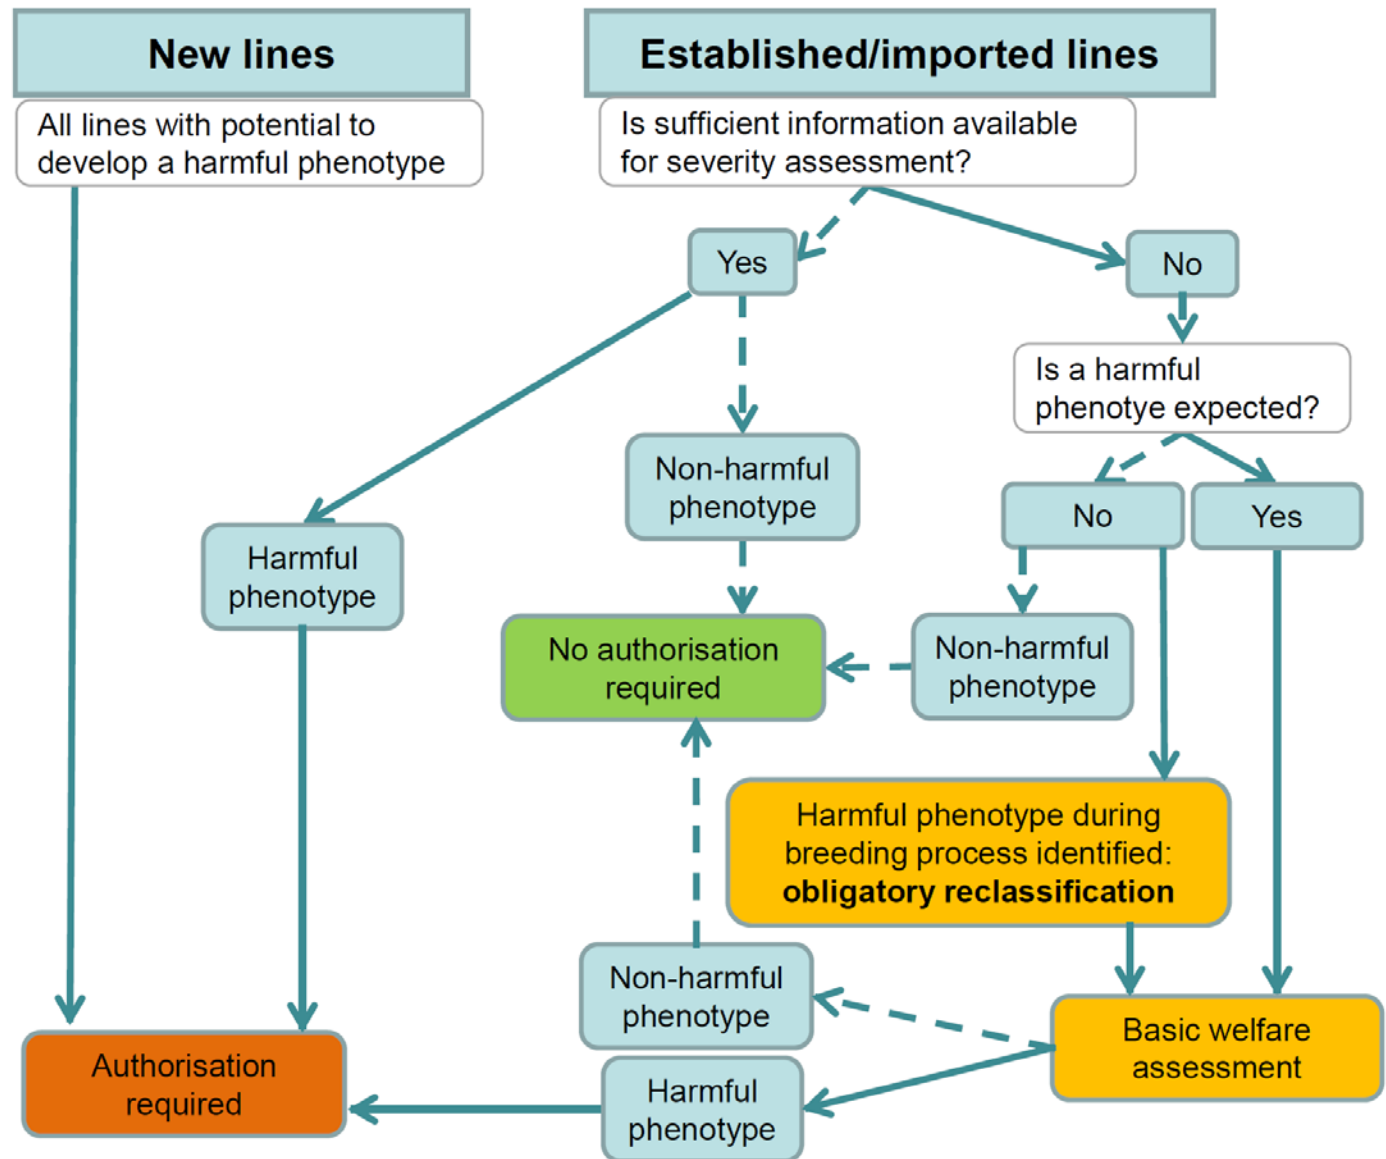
New lines

All lines with potential to develop a harmful phenotype

Established/imported lines

Is sufficient information available for severity assessment?

Yes

No

Is a harmful phenotye expected?

Non-harmful phenotype

Harmful phenotype

No

Yes

No authorisation required

Non-harmful phenotype

Harmful phenotype during breeding process identified: **obligatory reclassification**

Non-harmful phenotype

Basic welfare assessment

Authorisation required

Harmful phenotype